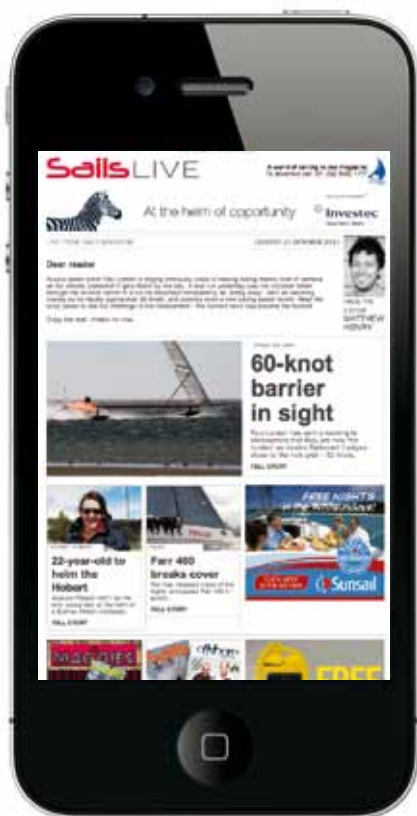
Sails LIVE

At the helm of opportunity

Investec

Dear reader

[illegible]

MATTHEW HENRY

60-knot barrier in sight

FULL STORY

22-year-old to helm the Hobart

FULL STORY

Farr 400 breaks cover

FULL STORY

FREE NIGHTS

Sunsail

FREE